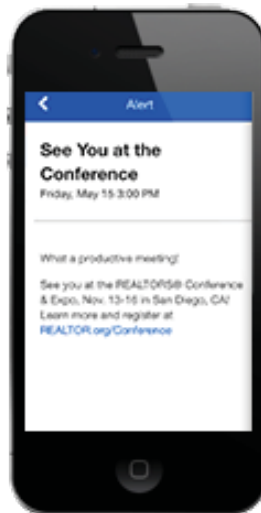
Alert

See You at the Conference
Friday, May 15 3:00 PM

What a productive meeting!

See you at the REALTORS® Conference & Expo, Nov. 13-16 in San Diego, CA! Learn more and register at REALTOR.org/Conference